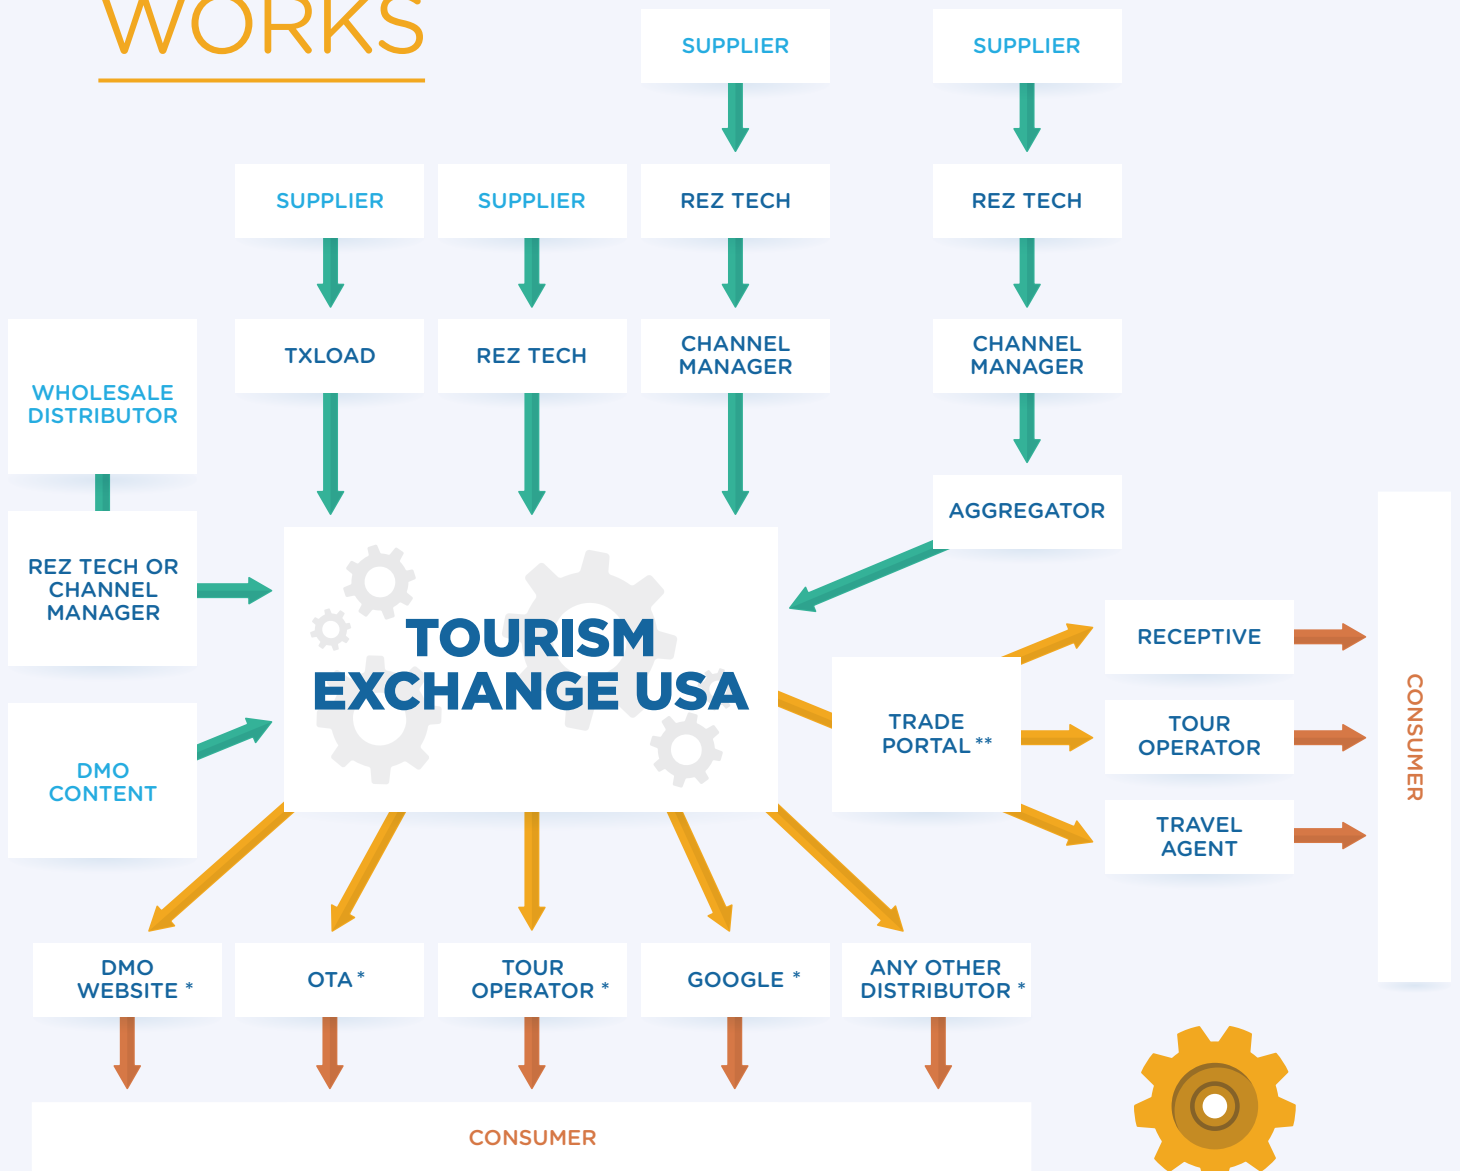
WORKS

SUPPLIER

SUPPLIER

SUPPLIER

SUPPLIER

REZ TECH

REZ TECH

TXLOAD

REZ TECH

CHANNEL MANAGER

CHANNEL MANAGER

WHOLESALE DISTRIBUTOR

AGGREGATOR

REZ TECH OR CHANNEL MANAGER

TOURISM EXCHANGE USA

RECEPTIVE

TRADE PORTAL **

TOUR OPERATOR

DMO CONTENT

TRAVEL AGENT

CONSUMER

DMO WEBSITE *

OTA *

TOUR OPERATOR *

GOOGLE *

ANY OTHER DISTRIBUTOR *

CONSUMER